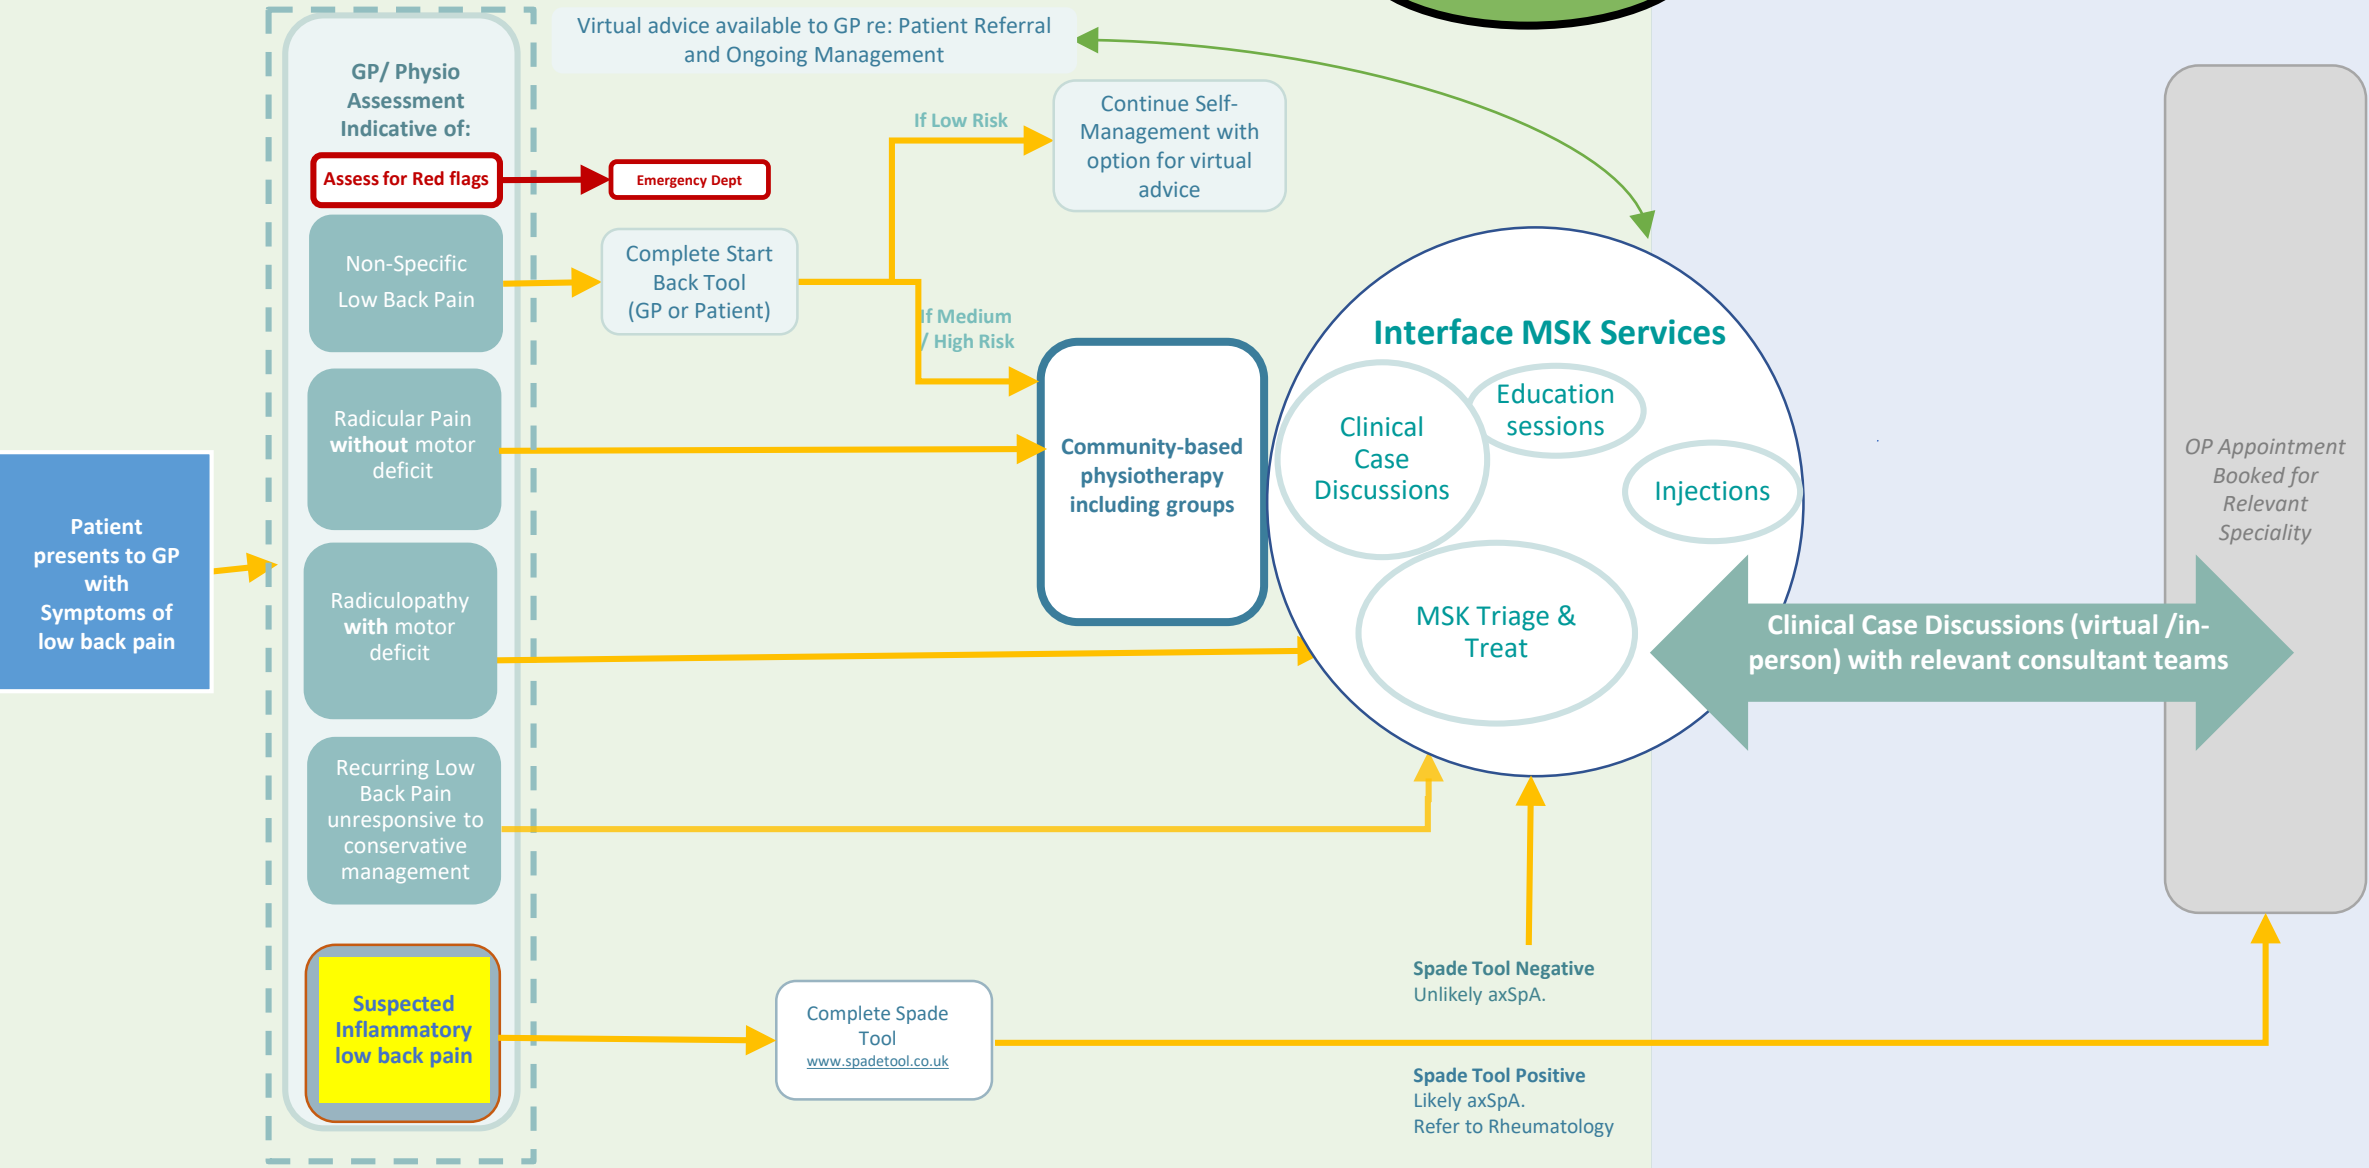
Patient presents to GP with Symptoms of low back pain

GP/ Physio Assessment Indicative of:

Assess for Red flags

Emergency Dept

Non-Specific Low Back Pain

Radicular Pain without motor deficit

Radiculopathy with motor deficit

Recurring Low Back Pain unresponsive to conservative management

Suspected Inflammatory low back pain

Virtual advice available to GP re: Patient Referral and Ongoing Management

Complete Start Back Tool (GP or Patient)

If Low Risk

Continue Self-Management with option for virtual advice

If Medium / High Risk

Community-based physiotherapy including groups

Interface MSK Services

Clinical Case Discussions

Education sessions

Injections

MSK Triage & Treat

Clinical Case Discussions (virtual /in-person) with relevant consultant teams

OP Appointment Booked for Relevant Speciality

Complete Spade Tool
www.spadetool.co.uk

Spade Tool Negative
Unlikely axSpA.

Spade Tool Positive
Likely axSpA.
Refer to Rheumatology